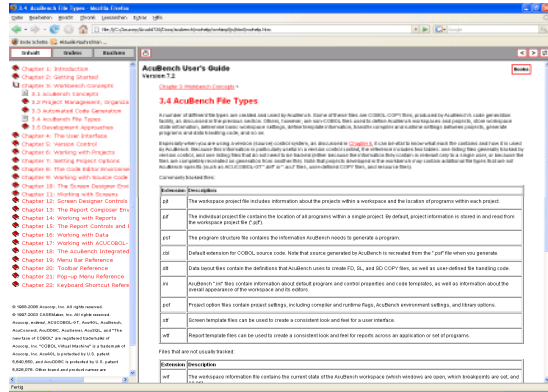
3.4 AcuBench File Types - Mozilla Firefox

Datei Bearbeiten Ansicht Chronik Lesezeichen Extras Hilfe

Erste Schritte Aktuelle Nachrichten

Inhalt Index Suchen

Chapter 1: Introduction
Chapter 2: Getting Started
Chapter 3: Workbench Concepts
3.1 AcuBench Concepts
3.2 Project Management, Organiza
3.3 Automated Code Generation
3.4 AcuBench File Types
3.5 Development Approaches
Chapter 4: The User Interface
Chapter 5: Version Control
Chapter 6: Working with Projects
Chapter 7: Setting Project Options
Chapter 8: File Code Editor Environment
Chapter 9: Working with Source Code
Chapter 10: The Screen Designer Envi
Chapter 11: Working with Screens
Chapter 12: Screen Designer Controls
Chapter 13: The Report Composer Env
Chapter 14: Working with Reports
Chapter 15: The Report Controls and
Chapter 16: Working with Data
Chapter 17: Working with ACUCOBOL-
Chapter 18: The AcuBench Integrated
Chapter 19: Menu Bar Reference
Chapter 20: Toolbar Reference
Chapter 21: Pop-up Menu Reference
Chapter 22: Keyboard Shortcut Refere

© 1988-2009 Acucorp, Inc. All rights reserved.

AcuBench User's Guide
Version 7.2

Books

Chapter 3: Workbench Concepts

3.4 AcuBench File Types

A number of different file types are created and used by AcuBench. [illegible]

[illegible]

Commonly tracked files:

| Extension | Description |
|---|---|
| .pd | The workspace project file includes information about the projects within a workspace and the location of programs within each project. |
| .pdf | The individual project file contains the location of all programs within a project. By default, project information is stored in and read from the workspace project file (.pd). |
| .pst | The program structure file contains the information AcuBench needs to generate a program. |
| .cbl | Default extension for COBOL source code. Note that source generated by AcuBench is recreated from the ".psf" file when you generate. |
| .fd | Data layout files contain the definitions that AcuBench uses to create FD, SL and SD COPY files, as well as user-defined file handling code. |
| .ini | AcuBench ".ini" files contain information about default program and control properties and code templates, as well as information about the overall appearance of the workspace and its editors. |
| .pof | Project option files contain project settings, including compiler and runtime flags, AcuBench environment settings, and library options. |
| .stf | Screen template files can be used to create a consistent look and feel for a user interface. |
| .rtf | Report template files can be used to create a consistent look and feel for reports across an application or set of programs. |

Files that are not usually tracked:

| Extension | Description |
|---|---|
| .wif | The workspace information file contains the current state of the AcuBench workspace (which windows are open, which breakpoints are set, and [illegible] |

Fertig